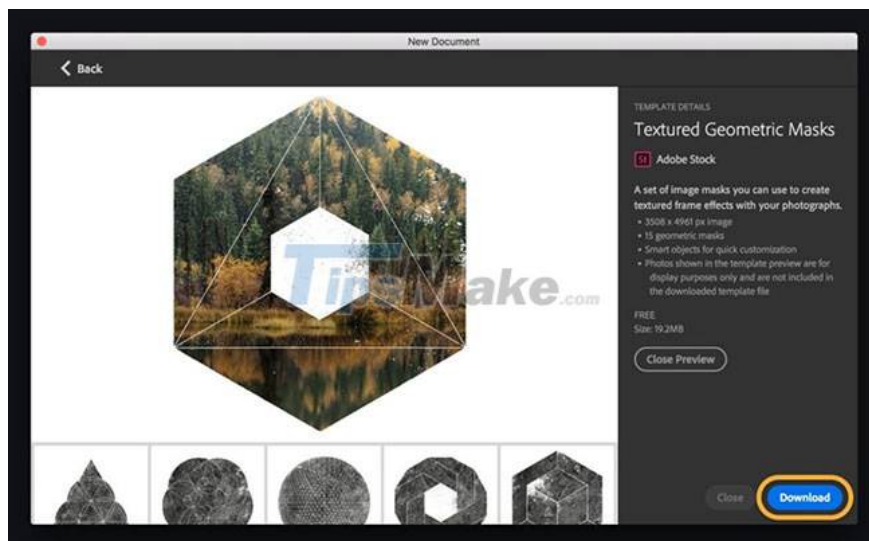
New Document

Back

TEMPLATE DETAILS

Textured Geometric Masks

St Adobe Stock

A set of image masks you can use to create textured frame effects with your photographs.

- 3508 x 4961 px image
- 15 geometric masks
- Smart objects for quick customization
- Photos shown in the template preview are for display purposes only and are not included in the downloaded template file

FREE
Size: 19.2MB

Close Preview

TipsMake.com

Close

Download